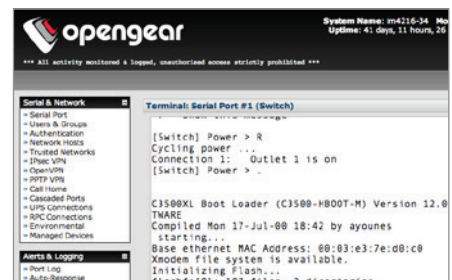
opengear

System Name: im4216-34 Mo
Uptime: 41 days, 11 hours, 26

*** All activity monitored & logged, unauthorized access strictly prohibited ***

Serial & Network
» Serial Port
» Users & Groups
» Authentication
» Network Hosts
» Trusted Networks
» IPsec VPN
» OpenVPN
» PPTP VPN
» Call Home
» Cascaded Ports
» UPS Connections
» RPC Connections
» Environmental
» Managed Devices

Alerts & Logging
» Port Log
» Auto-Response

Terminal: Serial Port #1 (Switch)

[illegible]

[Switch] Power > R
Cycling power ...
Connection 1: Outlet 1 is on
[Switch] Power > .

C3500XL Boot Loader (C3500-HBOOT-M) Version 12.0
TWARE
Compiled Mon 17-Jul-00 18:42 by ayounes
starting...
Base ethernet MAC Address: 00:03:e3:7e:d0:c0
Xmodem file system is available.
Initializing Flash...
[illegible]